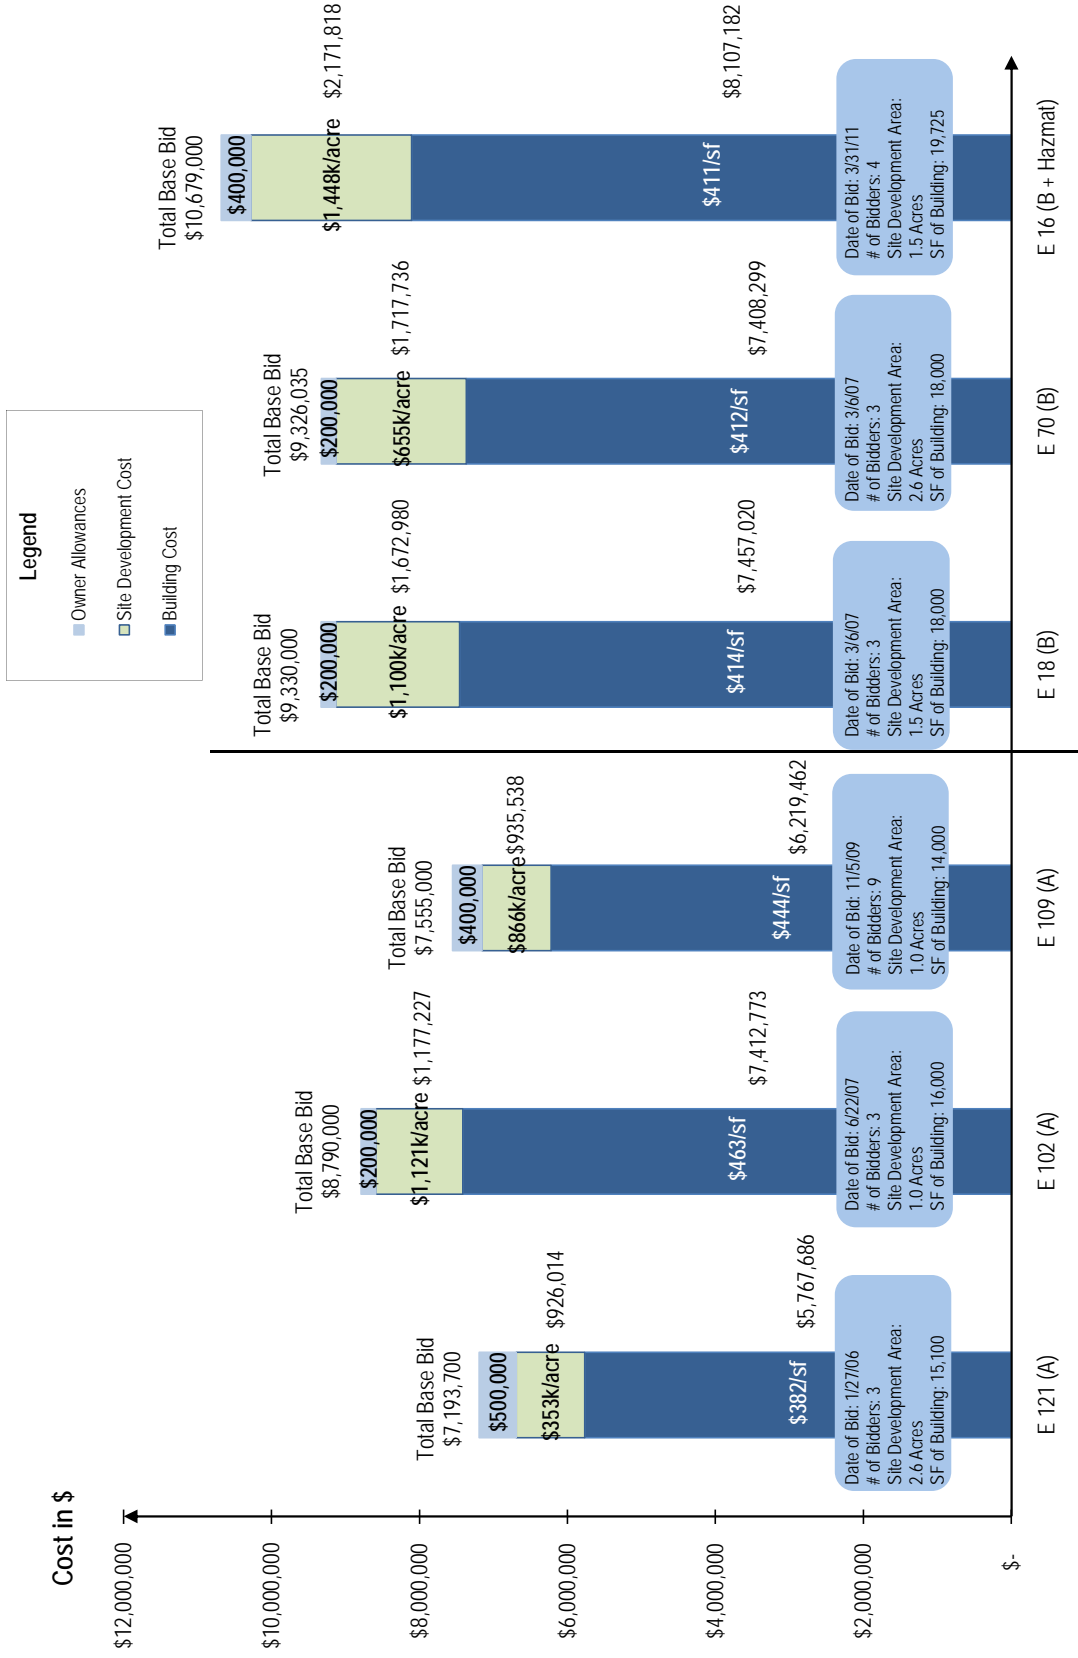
Cost in $

$12,000,000
$10,000,000
$8,000,000
$6,000,000
$4,000,000
$2,000,000
$-

Legend
Owner Allowances
Site Development Cost
Building Cost

Total Base Bid $7,193,700
$500,000
$353k/acre
$926,014
$382/sf
$5,767,686
Date of Bid: 1/27/06
# of Bidders: 3
Site Development Area: 2.6 Acres
SF of Building: 15,100
E 121 (A)

Total Base Bid $8,790,000
$200,000
$1,121k/acre
$1,177,227
$463/sf
$7,412,773
Date of Bid: 6/22/07
# of Bidders: 3
Site Development Area: 1.0 Acres
SF of Building: 16,000
E 102 (A)

Total Base Bid $7,555,000
$400,000
$866k/acre
$935,538
$444/sf
$6,219,462
Date of Bid: 11/5/09
# of Bidders: 9
Site Development Area: 1.0 Acres
SF of Building: 14,000
E 109 (A)

Total Base Bid $9,330,000
$200,000
$1,100k/acre
$1,672,980
$414/sf
$7,457,020
Date of Bid: 3/6/07
# of Bidders: 3
Site Development Area: 1.5 Acres
SF of Building: 18,000
E 18 (B)

Total Base Bid $9,326,035
$200,000
$655k/acre
$1,717,736
$412/sf
$7,408,299
Date of Bid: 3/6/07
# of Bidders: 3
Site Development Area: 2.6 Acres
SF of Building: 18,000
E 70 (B)

Total Base Bid $10,679,000
$400,000
$1,448k/acre
$2,171,818
$411/sf
$8,107,182
Date of Bid: 3/31/11
# of Bidders: 4
Site Development Area: 1.5 Acres
SF of Building: 19,725
E 16 (B + Hazmat)